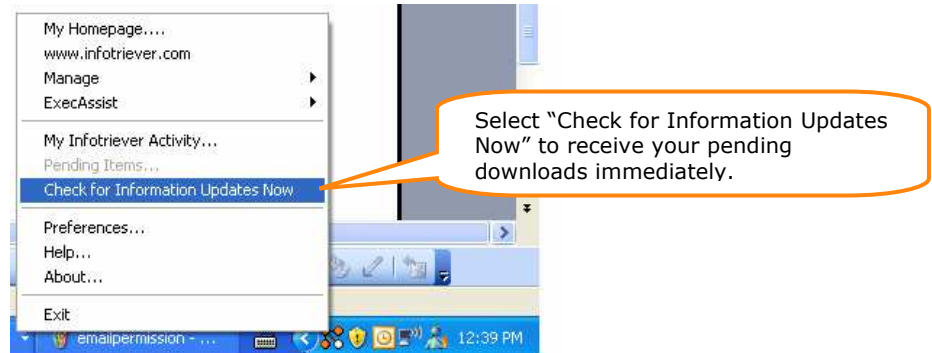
My Homepage....
www.infotriever.com
Manage
ExecAssist

My Infotriever Activity...
Pending Items...
Check for Information Updates Now

Preferences...
Help...
About...

Exit

Select "Check for Information Updates Now" to receive your pending downloads immediately.

emailpermission - ...
12:39 PM